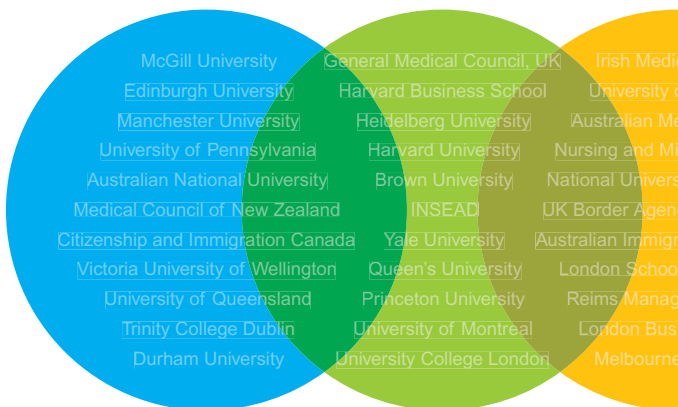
McGill University
Edinburgh University
Manchester University
University of Pennsylvania
Australian National University
Medical Council of New Zealand
Citizenship and Immigration Canada
Victoria University of Wellington
University of Queensland
Trinity College Dublin
Durham University

General Medical Council, UK
Harvard Business School
Heidelberg University
Harvard University
Brown University
INSEAD
Yale University
Queen's University
Princeton University
University of Montreal
University College London

Irish Medi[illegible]
University o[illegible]
Australian Me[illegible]
Nursing and Mi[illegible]
National Univers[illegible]
UK Border Agen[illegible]
Australian Immigr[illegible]
London Schoo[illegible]
Reims Manag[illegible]
London Bus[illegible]
Melbourne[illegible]